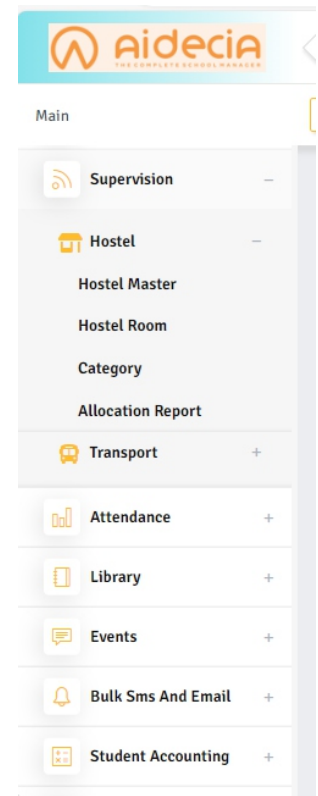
aidecia
THE COMPLETE SCHOOL MANAGER

Main

Supervision –

Hostel –

Hostel Master

Hostel Room

Category

Allocation Report

Transport +

Attendance +

Library +

Events +

Bulk Sms And Email +

Student Accounting +